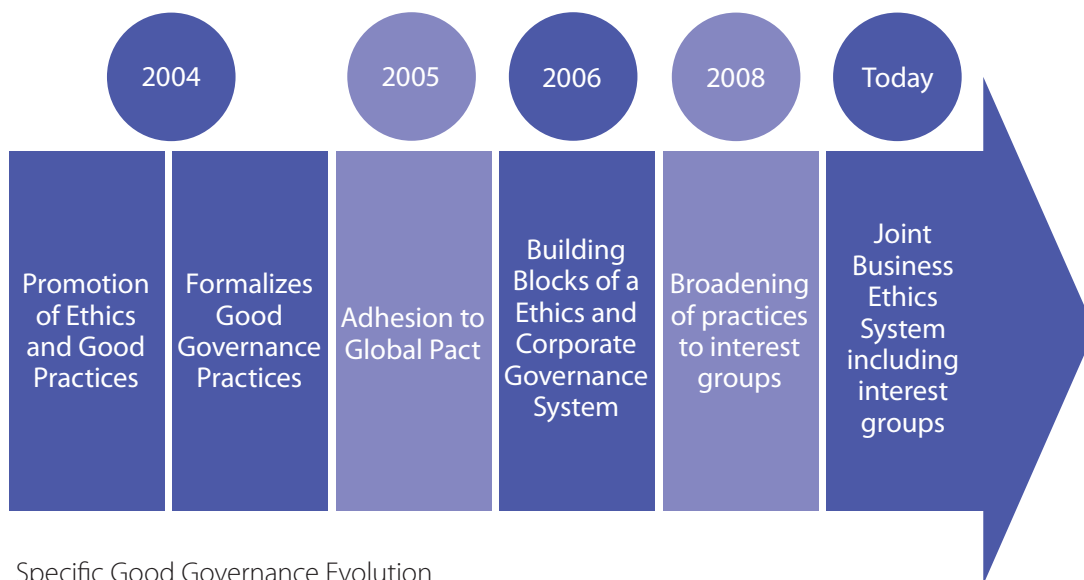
2004

2005

2006

2008

Today

Promotion of Ethics and Good Practices

Formalizes Good Governance Practices

Adhesion to Global Pact

Building Blocks of a Ethics and Corporate Governance System

Broadening of practices to interest groups

Joint Business Ethics System including interest groups

Specific Good Governance Evolution